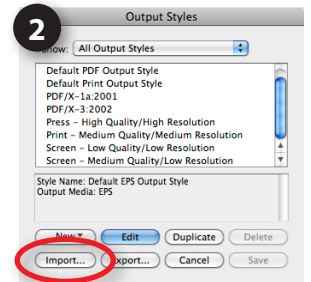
2

Output Styles

how: All Output Styles

Default PDF Output Style
Default Print Output Style
PDF/X-1a:2001
PDF/X-3:2002
Press – High Quality/High Resolution
Print – Medium Quality/Medium Resolution
Screen – Low Quality/Low Resolution
Screen – Medium Quality/Low Resolution

Style Name: Default EPS Output Style
Output Media: EPS

New
Edit
Duplicate
Delete
Import...
xport...
Cancel
Save